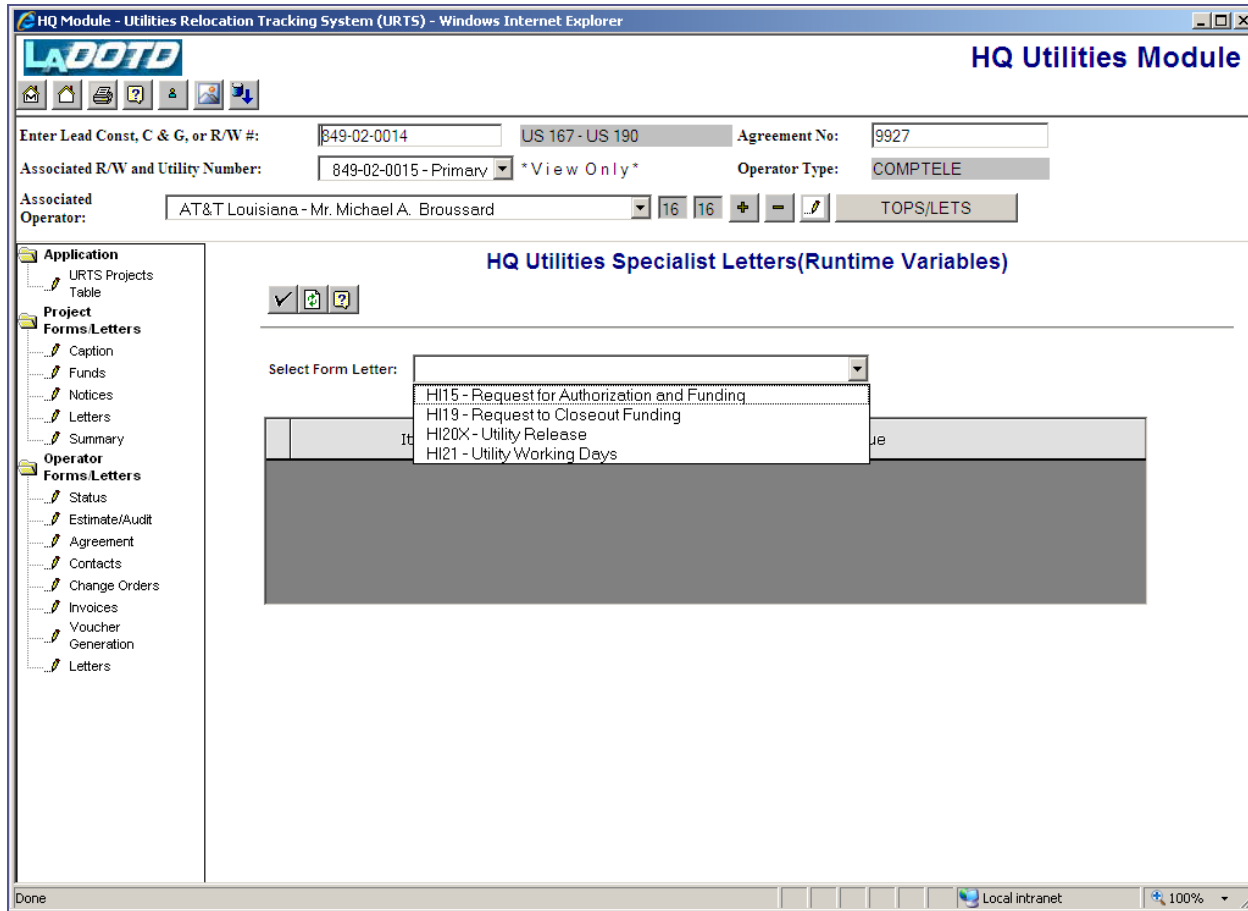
HQ Module - Utilities Relocation Tracking System (URTS) - Windows Internet Explorer

LADOTD

HQ Utilities Module

Enter Lead Const, C & G, or R/W #: 849-02-0014 US 167 - US 190 Agreement No: 9927

Associated R/W and Utility Number: 849-02-0015 - Primary *View Only* Operator Type: COMPTELE

Associated Operator: AT&T Louisiana - Mr. Michael A. Broussard 16 16 TOPS/LETS

Application
URTS Projects Table
Project Forms/Letters
Caption
Funds
Notices
Letters
Summary
Operator Forms/Letters
Status
Estimate/Audit
Agreement
Contacts
Change Orders
Invoices
Voucher Generation
Letters

HQ Utilities Specialist Letters(Runtime Variables)

Select Form Letter:
HI15 - Request for Authorization and Funding
HI19 - Request to Closeout Funding
HI20X - Utility Release
HI21 - Utility Working Days

It

ue

Done

Local intranet

100%